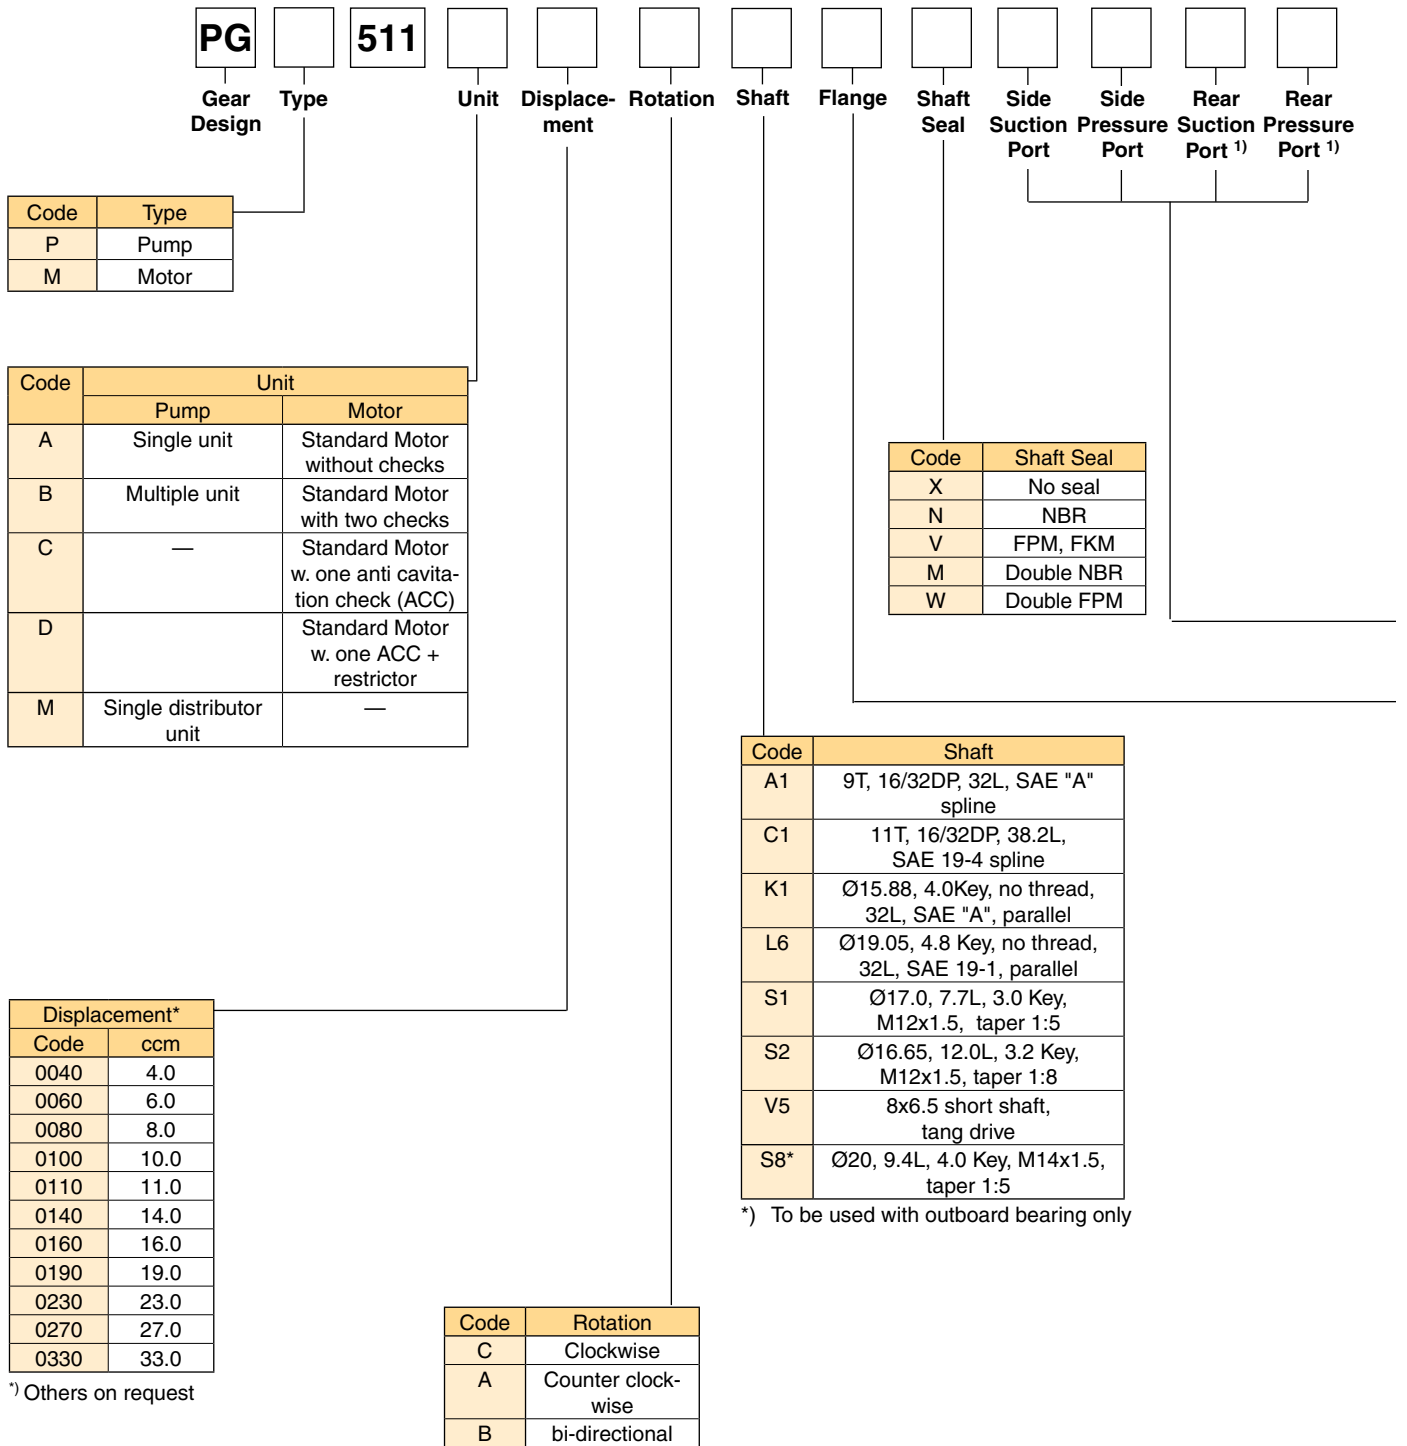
PG 511

Gear Design | Type | Unit | Displacement | Rotation | Shaft | Flange | Shaft Seal | Side Suction Port | Side Pressure Port | Rear Suction Port $^{1)}$ | Rear Pressure Port $^{1)}$

| Code | Type |
|---|---|
| P | Pump |
| M | Motor |

| Code | Unit – Pump | Unit – Motor |
|---|---|---|
| A | Single unit | Standard Motor without checks |
| B | Multiple unit | Standard Motor with two checks |
| C | — | Standard Motor w. one anti cavitation check (ACC) |
| D | | Standard Motor w. one ACC + restrictor |
| M | Single distributor unit | — |

| Code | Shaft Seal |
|---|---|
| X | No seal |
| N | NBR |
| V | FPM, FKM |
| M | Double NBR |
| W | Double FPM |

| Code | Shaft |
|---|---|
| A1 | 9T, 16/32DP, 32L, SAE "A" spline |
| C1 | 11T, 16/32DP, 38.2L, SAE 19-4 spline |
| K1 | Ø15.88, 4.0Key, no thread, 32L, SAE "A", parallel |
| L6 | Ø19.05, 4.8 Key, no thread, 32L, SAE 19-1, parallel |
| S1 | Ø17.0, 7.7L, 3.0 Key, M12x1.5, taper 1:5 |
| S2 | Ø16.65, 12.0L, 3.2 Key, M12x1.5, taper 1:8 |
| V5 | 8x6.5 short shaft, tang drive |
| S8* | Ø20, 9.4L, 4.0 Key, M14x1.5, taper 1:5 |

*) To be used with outboard bearing only

| Displacement* | |
|---|---|
| Code | ccm |
| 0040 | 4.0 |
| 0060 | 6.0 |
| 0080 | 8.0 |
| 0100 | 10.0 |
| 0110 | 11.0 |
| 0140 | 14.0 |
| 0160 | 16.0 |
| 0190 | 19.0 |
| 0230 | 23.0 |
| 0270 | 27.0 |
| 0330 | 33.0 |

*) Others on request

| Code | Rotation |
|---|---|
| C | Clockwise |
| A | Counter clockwise |
| B | bi-directional |